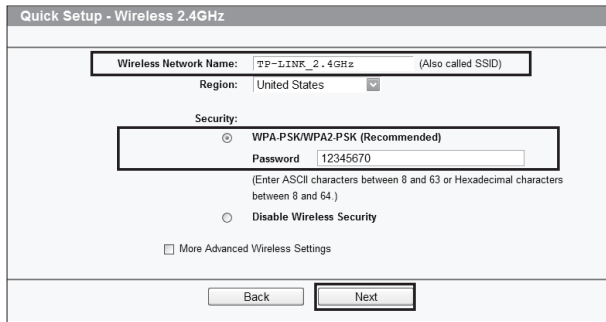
Quick Setup - Wireless 2.4GHz

Wireless Network Name: TP-LINK_2.4GHz (Also called SSID)

Region: United States

Security:

WPA-PSK/WPA2-PSK (Recommended)

Password 12345670

(Enter ASCII characters between 8 and 63 or Hexadecimal characters between 8 and 64.)

Disable Wireless Security

More Advanced Wireless Settings

Back Next